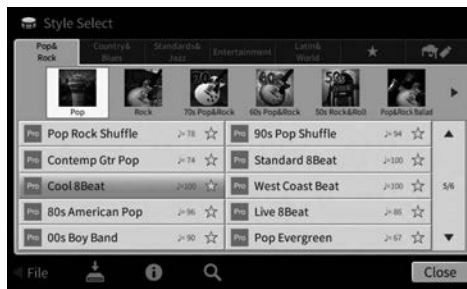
Style Select

Pop& Rock

Country& Blues

Standards& Jazz

Entertainment

Latin& World

Pop

Rock

70s Pop&Rock

60s Pop&Rock

50s Rock&Roll

Pop&Rock Ballad

Pro Pop Rock Shuffle ♩=78

Pro Contemp Gtr Pop ♩=74

Pro Cool 8Beat ♩=100

Pro 80s American Pop ♩=96

Pro 00s Boy Band ♩=90

Pro 90s Pop Shuffle ♩=94

Pro Standard 8Beat ♩=100

Pro West Coast Beat ♩=100

Pro Live 8Beat ♩=85

Pro Pop Evergreen ♩=67

5/6

File

Close